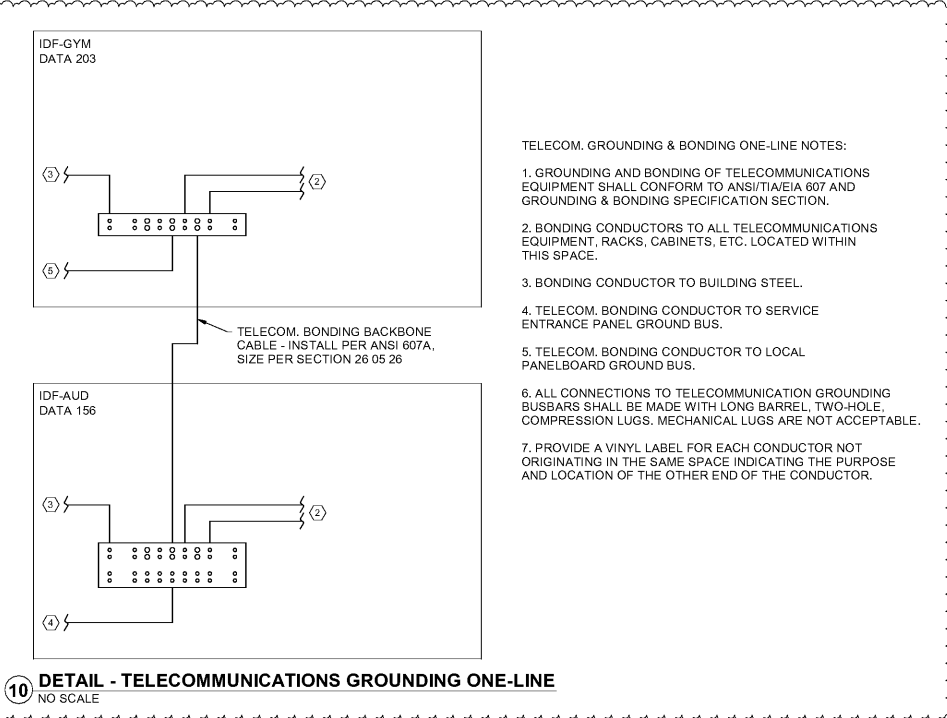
IDF-GYM
DATA 203

3

2

5

TELECOM. BONDING BACKBONE CABLE - INSTALL PER ANSI 607A, SIZE PER SECTION 26 05 26

IDF-AUD
DATA 156

3

2

4

TELECOM. GROUNDING & BONDING ONE-LINE NOTES:

1. GROUNDING AND BONDING OF TELECOMMUNICATIONS EQUIPMENT SHALL CONFORM TO ANSI/TIA/EIA 607 AND GROUNDING & BONDING SPECIFICATION SECTION.

2. BONDING CONDUCTORS TO ALL TELECOMMUNICATIONS EQUIPMENT, RACKS, CABINETS, ETC. LOCATED WITHIN THIS SPACE.

3. BONDING CONDUCTOR TO BUILDING STEEL.

4. TELECOM. BONDING CONDUCTOR TO SERVICE ENTRANCE PANEL GROUND BUS.

5. TELECOM. BONDING CONDUCTOR TO LOCAL PANELBOARD GROUND BUS.

6. ALL CONNECTIONS TO TELECOMMUNICATION GROUNDING BUSBARS SHALL BE MADE WITH LONG BARREL, TWO-HOLE, COMPRESSION LUGS. MECHANICAL LUGS ARE NOT ACCEPTABLE.

7. PROVIDE A VINYL LABEL FOR EACH CONDUCTOR NOT ORIGINATING IN THE SAME SPACE INDICATING THE PURPOSE AND LOCATION OF THE OTHER END OF THE CONDUCTOR.

10 DETAIL - TELECOMMUNICATIONS GROUNDING ONE-LINE
NO SCALE